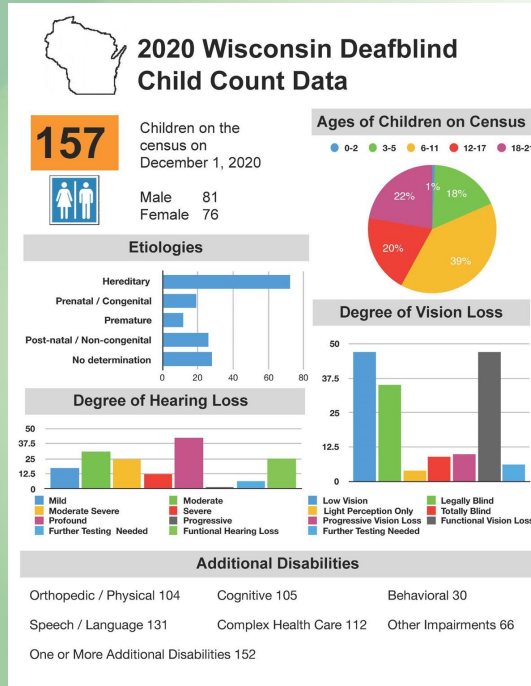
2020 Wisconsin Deafblind Child Count Data

157

Children on the census on December 1, 2020

Male 81
Female 76

Ages of Children on Census

0-2 3-5 6-11 12-17 18-2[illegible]

1%
18%
39%
20%
22%

Etiologies

Hereditary
Prenatal / Congenital
Premature
Post-natal / Non-congenital
No determination

0 20 40 60 80

Degree of Vision Loss

50
37.5
25
12.5
0

Low Vision
Legally Blind
Light Perception Only
Totally Blind
Progressive Vision Loss
Functional Vision Loss
Further Testing Needed

Degree of Hearing Loss

50
37.5
25
12.5
0

Mild
Moderate
Moderate Severe
Severe
Profound
Progressive
Further Testing Needed
Funtional Hearing Loss

Additional Disabilities

Orthopedic / Physical 104
Cognitive 105
Behavioral 30

Speech / Language 131
Complex Health Care 112
Other Impairments 66

One or More Additional Disabilities 152